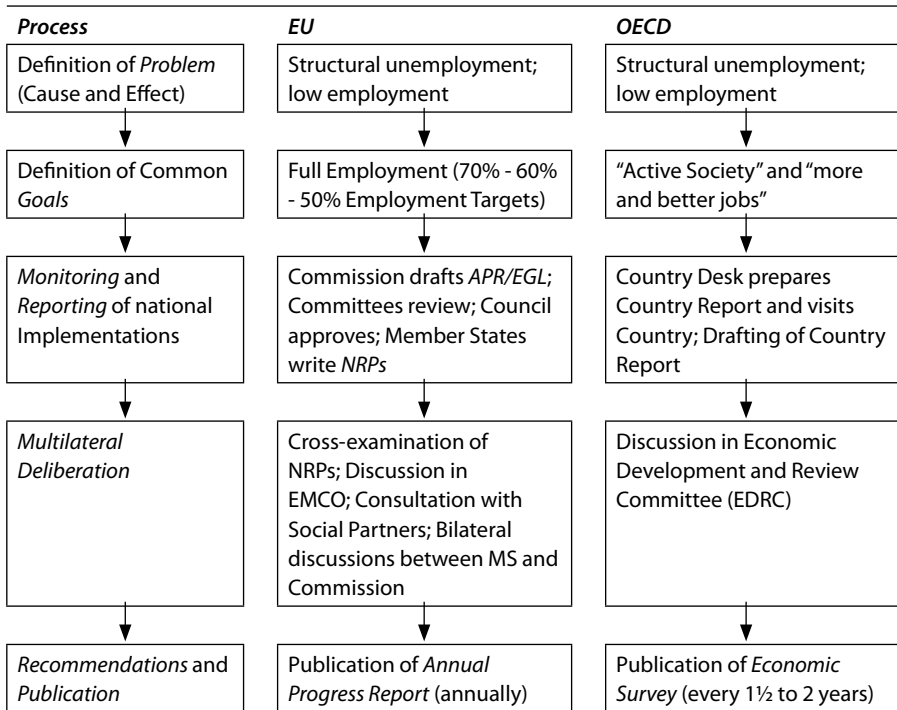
| *Process* | *EU* | *OECD* |
|---|---|---|
| Definition of *Problem* (Cause and Effect) | Structural unemployment; low employment | Structural unemployment; low employment |
| Definition of Common *Goals* | Full Employment (70% - 60% - 50% Employment Targets) | "Active Society" and "more and better jobs" |
| *Monitoring* and *Reporting* of national Implementations | Commission drafts *APR/EGL*; Committees review; Council approves; Member States write *NRPs* | Country Desk prepares Country Report and visits Country; Drafting of Country Report |
| *Multilateral Deliberation* | Cross-examination of NRPs; Discussion in EMCO; Consultation with Social Partners; Bilateral discussions between MS and Commission | Discussion in Economic Development and Review Committee (EDRC) |
| *Recommendations* and *Publication* | Publication of *Annual Progress Report* (annually) | Publication of *Economic Survey* (every 1½ to 2 years) |